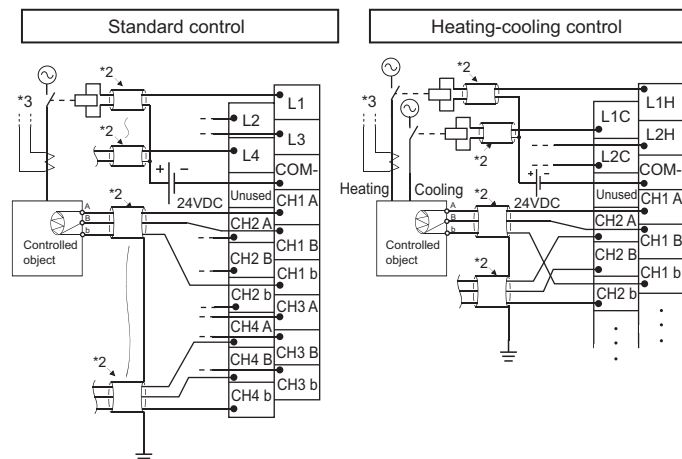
Standard control

*2
*3
*2
L1
L2
L3
L4
+ −
COM-
24VDC
Unused
CH1 A
*2
A
B
b
CH2 A
Controlled object
CH1 B
CH2 B
CH1 b
CH2 b
CH3 A
CH4 A
CH3 B
*2
CH4 B
CH3 b
CH4 b

Heating-cooling control

*2
*3
L1H
L1C
L2H
*2
L2C
COM-
Heating
Cooling
*2
24VDC
Unused
CH1 A
A
B
b
CH2 A
CH1 B
Controlled object
CH2 B
*2
CH1 b
CH2 b